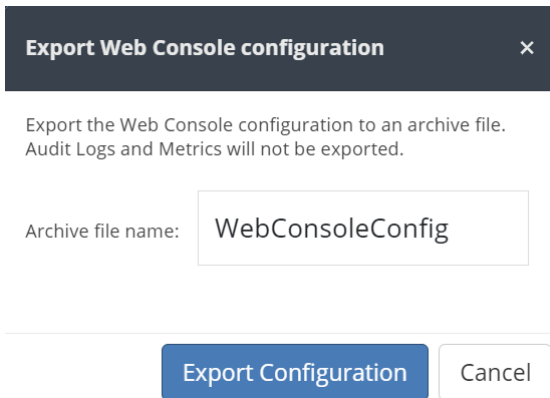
Export Web Console configuration ×

Export the Web Console configuration to an archive file. Audit Logs and Metrics will not be exported.

Archive file name: WebConsoleConfig

Export Configuration Cancel